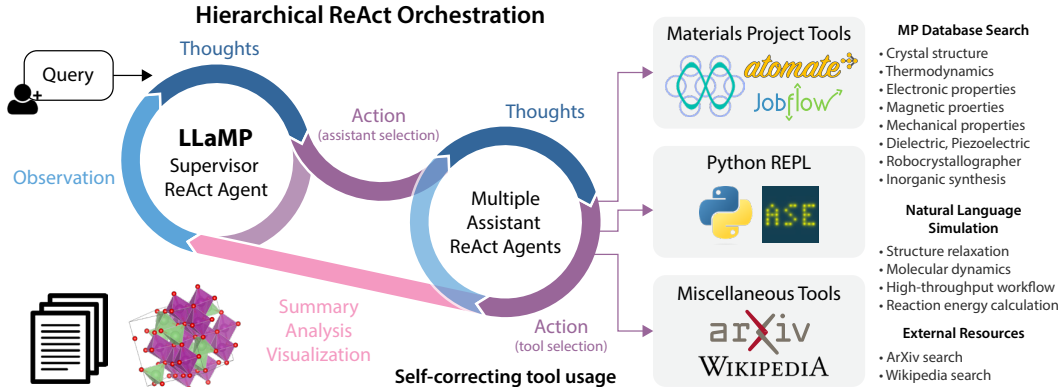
Hierarchical ReAct Orchestration

Query

Thoughts

LLaMP
Supervisor
ReAct Agent

Observation

Action
(assistant selection)

Thoughts

Multiple
Assistant
ReAct Agents

Action
(tool selection)

Summary
Analysis
Visualization

Self-correcting tool usage

Materials Project Tools

atomate

Jobflow

Python REPL

ASE

Miscellaneous Tools

arXiv

WIKIPEDIA

MP Database Search
• Crystal structure
• Thermodynamics
• Electronic properties
• Magnetic proerties
• Mechanical properties
• Dielectric, Piezoelectric
• Robocrystallographer
• Inorganic synthesis

Natural Language Simulation
• Structure relaxation
• Molecular dynamics
• High-throughput workflow
• Reaction energy calculation

External Resources
• ArXiv search
• Wikipedia search